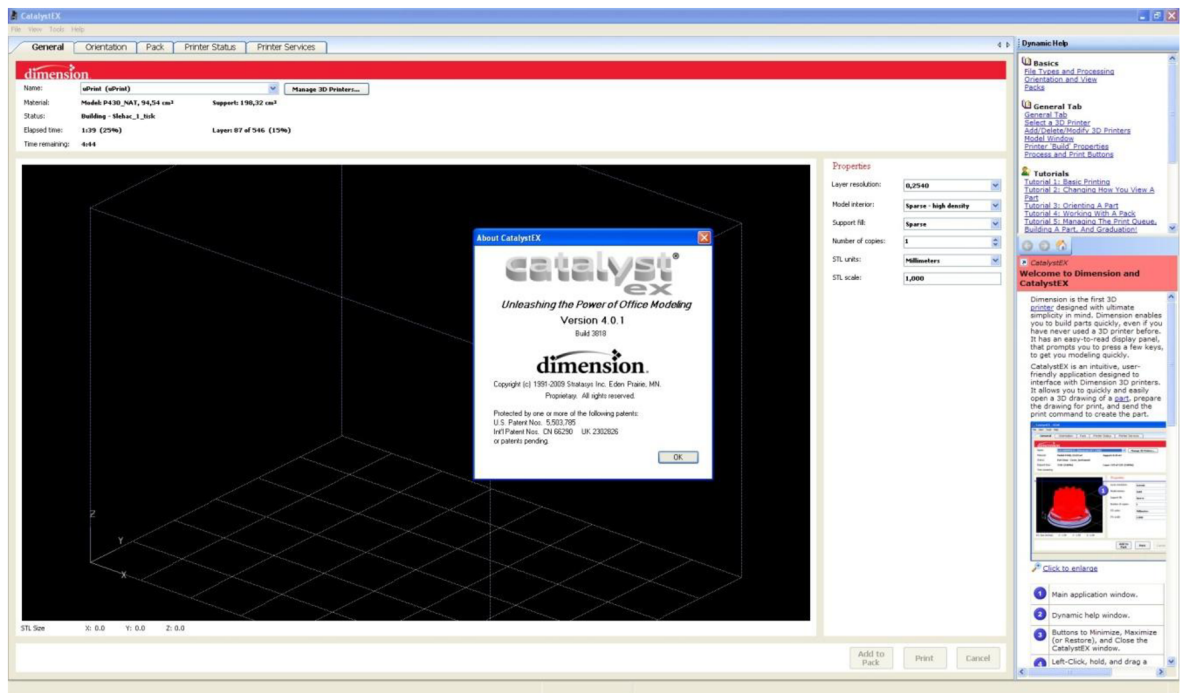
CatalystEX
File View Tools Help

General | Orientation | Pack | Printer Status | Printer Services

dimension

Name: uPrint (uPrint) | Manage 3D Printers...
Material: Model: P430_NAT, 94,54 cm³ | Support: 198,32 cm³
Status: Building - Slehac_1_tisk
Elapsed time: 1:39 (25%) | Layer: 87 of 546 (15%)
Time remaining: 4:44

Properties
Layer resolution: 0,2540
Model interior: Sparse - high density
Support fill: Sparse
Number of copies: 1
STL units: Millimeters
STL scale: 1,000

About CatalystEX
catalyst ex
Unleashing the Power of Office Modeling
Version 4.0.1
Build 3818
dimension.
Copyright (c) 1991-2009 Stratasys Inc. Eden Prairie, MN.
Proprietary. All rights reserved.

Protected by one or more of the following patents:
U.S. Patent Nos. 5,503,785
Int'l Patent Nos. CN 66290 UK 2302826
or patents pending.

OK

Z
Y
X

STL Size X: 0.0 Y: 0.0 Z: 0.0

Add to Pack | Print | Cancel

Dynamic Help

Basics
File Types and Processing
Orientation and View
Packs

General Tab
General Tab
Select a 3D Printer
Add/Delete/Modify 3D Printers
Model Window
Printer 'Build' Properties
Process and Print Buttons

Tutorials
Tutorial 1: Basic Printing
Tutorial 2: Changing How You View A Part
Tutorial 3: Orienting A Part
Tutorial 4: Working With A Pack
Tutorial 5: Managing The Print Queue, Building A Part, And Graduation!

CatalystEX
Welcome to Dimension and CatalystEX

Dimension is the first 3D printer designed with ultimate simplicity in mind. Dimension enables you to build parts quickly, even if you have never used a 3D printer before. It has an easy-to-read display panel, that prompts you to press a few keys, to get you modeling quickly.

CatalystEX is an intuitive, user-friendly application designed to interface with Dimension 3D printers. It allows you to quickly and easily open a 3D drawing of a part, prepare the drawing for print, and send the print command to create the part.

Click to enlarge

1 Main application window.
2 Dynamic help window.
3 Buttons to Minimize, Maximize (or Restore), and Close the CatalystEX window.
4 Left-Click, hold, and drag a